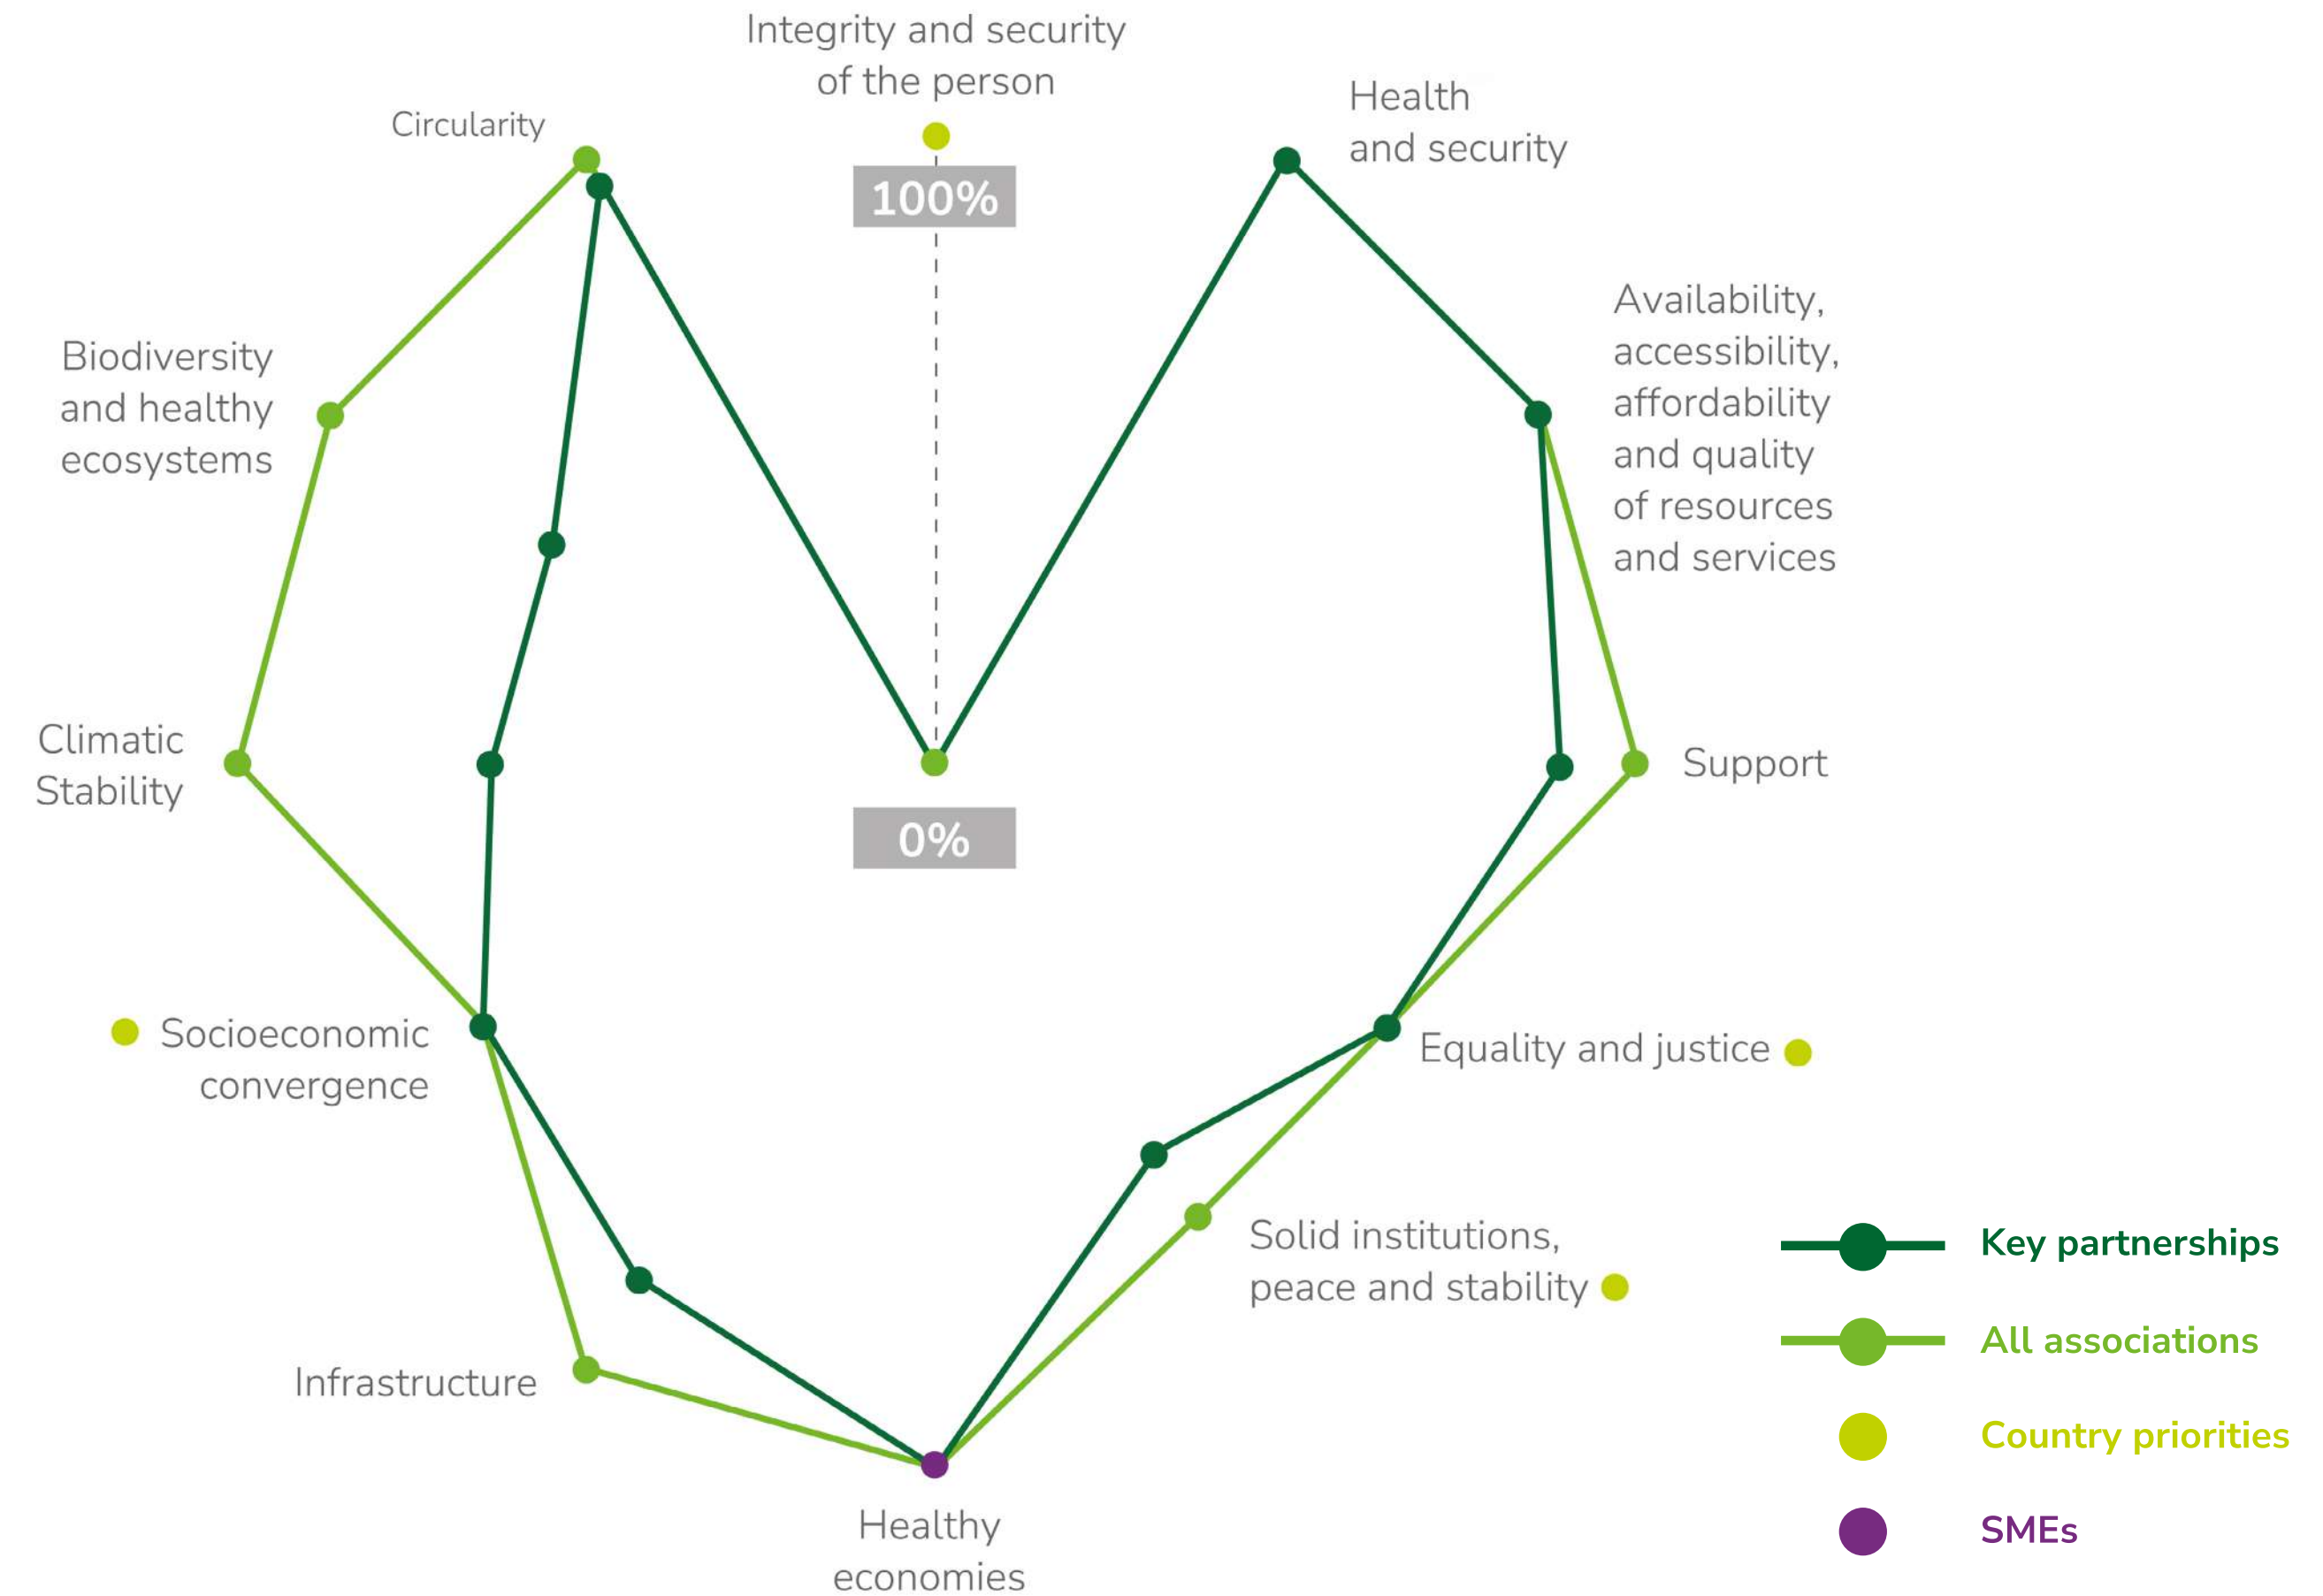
Integrity and security of the person

Health and security

Circularity

100%

Availability, accessibility, affordability and quality of resources and services

Biodiversity and healthy ecosystems

Climatic Stability

Support

0%

Socioeconomic convergence

Equality and justice

Solid institutions, peace and stability

Infrastructure

Healthy economies

Key partnerships

All associations

Country priorities

SMEs